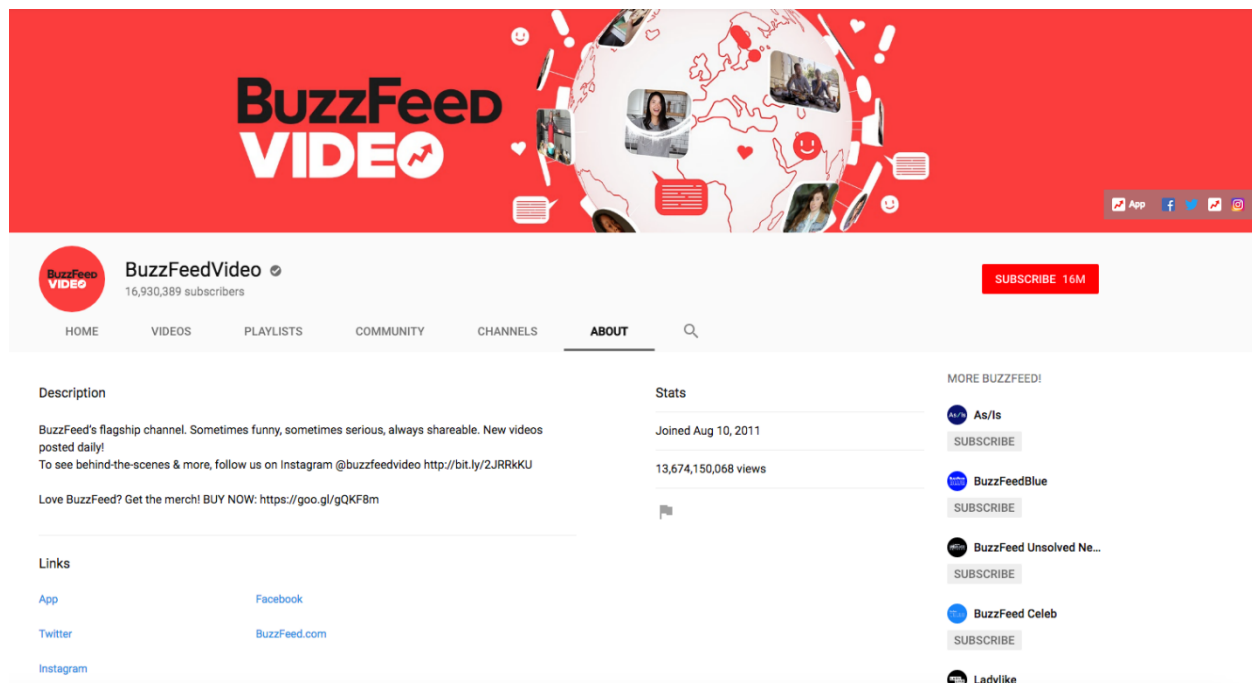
BuzzFeed VIDEO

App

BuzzFeed VIDEO

BuzzFeedVideo
16,930,389 subscribers

SUBSCRIBE 16M

HOME VIDEOS PLAYLISTS COMMUNITY CHANNELS ABOUT

Description

BuzzFeed's flagship channel. Sometimes funny, sometimes serious, always shareable. New videos posted daily!
To see behind-the-scenes & more, follow us on Instagram @buzzfeedvideo http://bit.ly/2JRRkKU

Love BuzzFeed? Get the merch! BUY NOW: https://goo.gl/gQKF8m

Links

App
Facebook
Twitter
BuzzFeed.com
Instagram

Stats

Joined Aug 10, 2011

13,674,150,068 views

MORE BUZZFEED!

As/Is
SUBSCRIBE

BuzzFeedBlue
SUBSCRIBE

BuzzFeed Unsolved Ne...
SUBSCRIBE

BuzzFeed Celeb
SUBSCRIBE

Ladylike